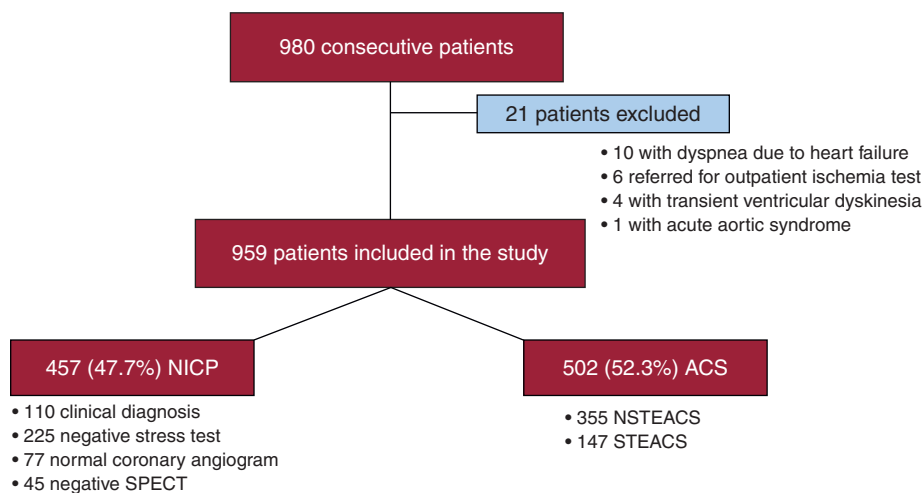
980 consecutive patients

21 patients excluded

• 10 with dyspnea due to heart failure
• 6 referred for outpatient ischemia test
• 4 with transient ventricular dyskinesia
• 1 with acute aortic syndrome

959 patients included in the study

457 (47.7%) NICP

• 110 clinical diagnosis
• 225 negative stress test
• 77 normal coronary angiogram
• 45 negative SPECT

502 (52.3%) ACS

• 355 NSTEACS
• 147 STEACS